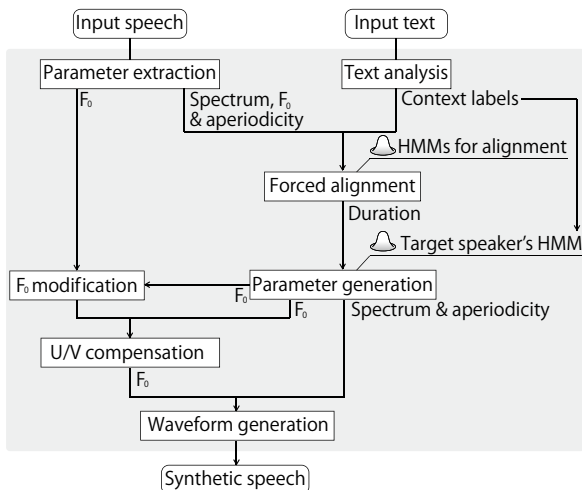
Input speech

Input text

Parameter extraction

Text analysis

$F_0$

Spectrum, $F_0$ & aperiodicity

Context labels

HMMs for alignment

Forced alignment

Duration

Target speaker's HMM

$F_0$ modification

$F_0$

Parameter generation

$F_0$

Spectrum & aperiodicity

U/V compensation

$F_0$

Waveform generation

Synthetic speech